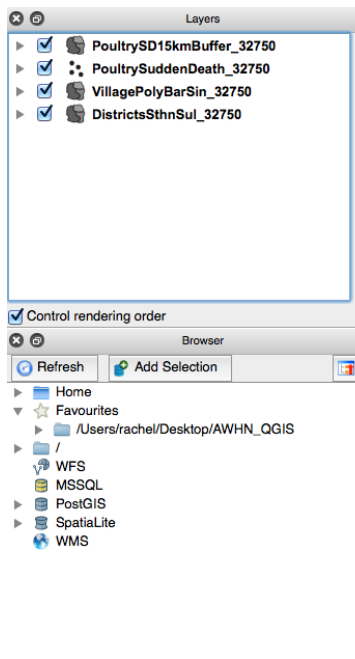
Layers

PoultrySD15kmBuffer_32750
PoultrySuddenDeath_32750
VillagePolyBarSin_32750
DistrictsSthnSul_32750

Control rendering order

Browser

Refresh
Add Selection

Home
Favourites
/Users/rachel/Desktop/AWHN_QGIS
/
WFS
MSSQL
PostGIS
SpatiaLite
WMS